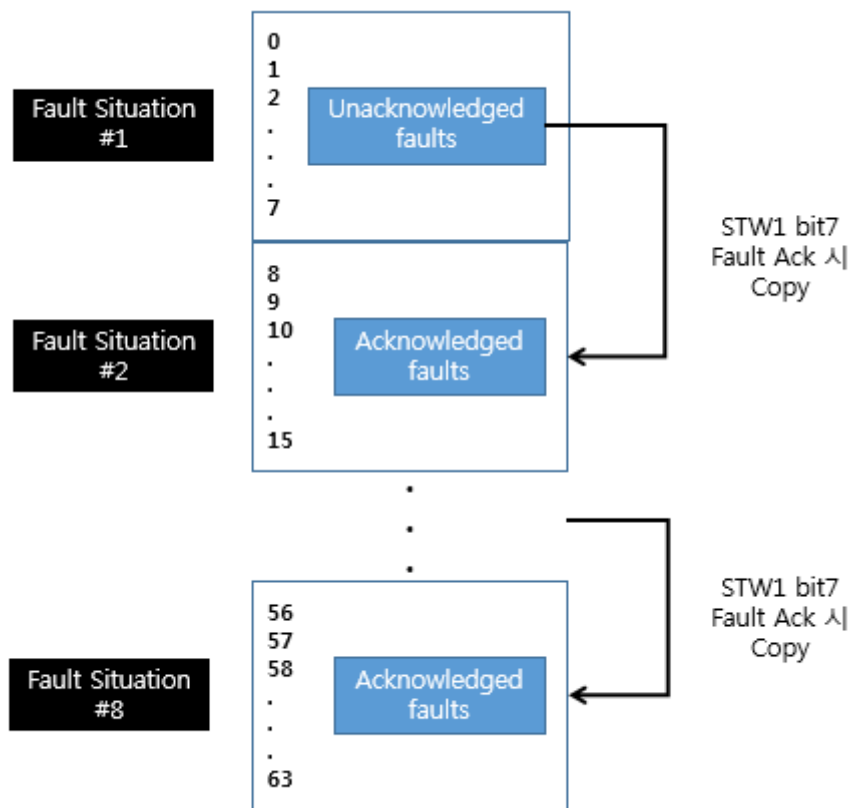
Fault Situation #1

0
1
2
.
.
.
7

Unacknowledged faults

STW1 bit7 Fault Ack 시 Copy

Fault Situation #2

8
9
10
.
.
.
15

Acknowledged faults

.
.
.

STW1 bit7 Fault Ack 시 Copy

Fault Situation #8

56
57
58
.
.
.
63

Acknowledged faults